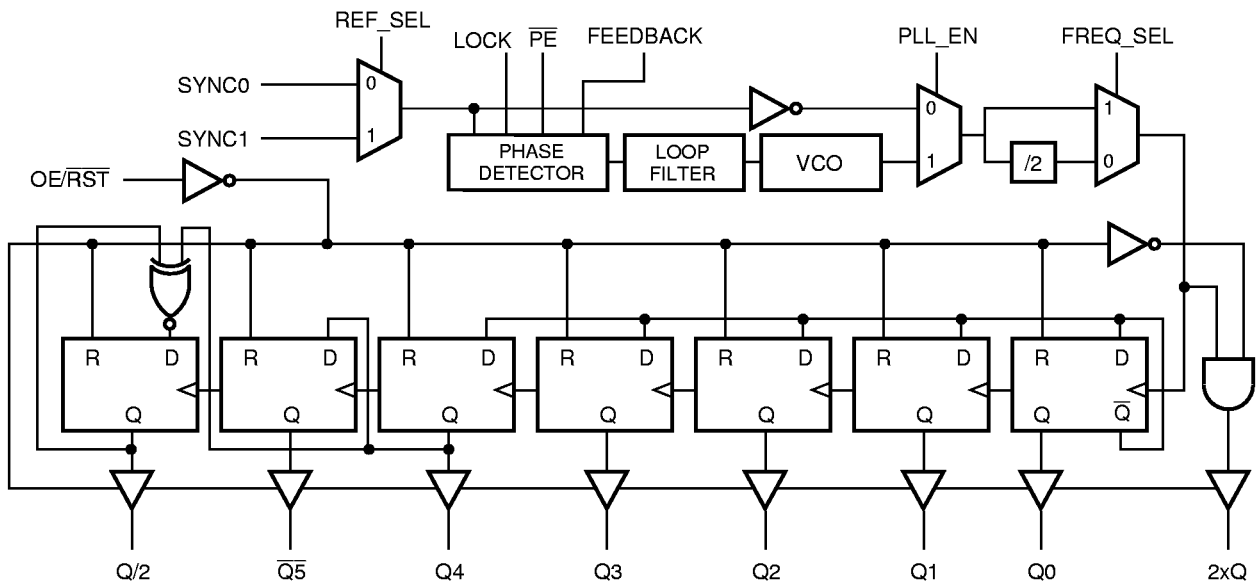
REF_SEL

LOCK $\overline{PE}$ FEEDBACK

PLL_EN

FREQ_SEL

SYNC0

SYNC1

0

1

PHASE DETECTOR

LOOP FILTER

VCO

0

1

1

/2

0

OE/$\overline{RST}$

R D Q

R D Q

R D Q

R D Q

R D Q

R D Q

R D $\overline{Q}$

Q/2

$\overline{Q5}$

Q4

Q3

Q2

Q1

Q0

2xQ